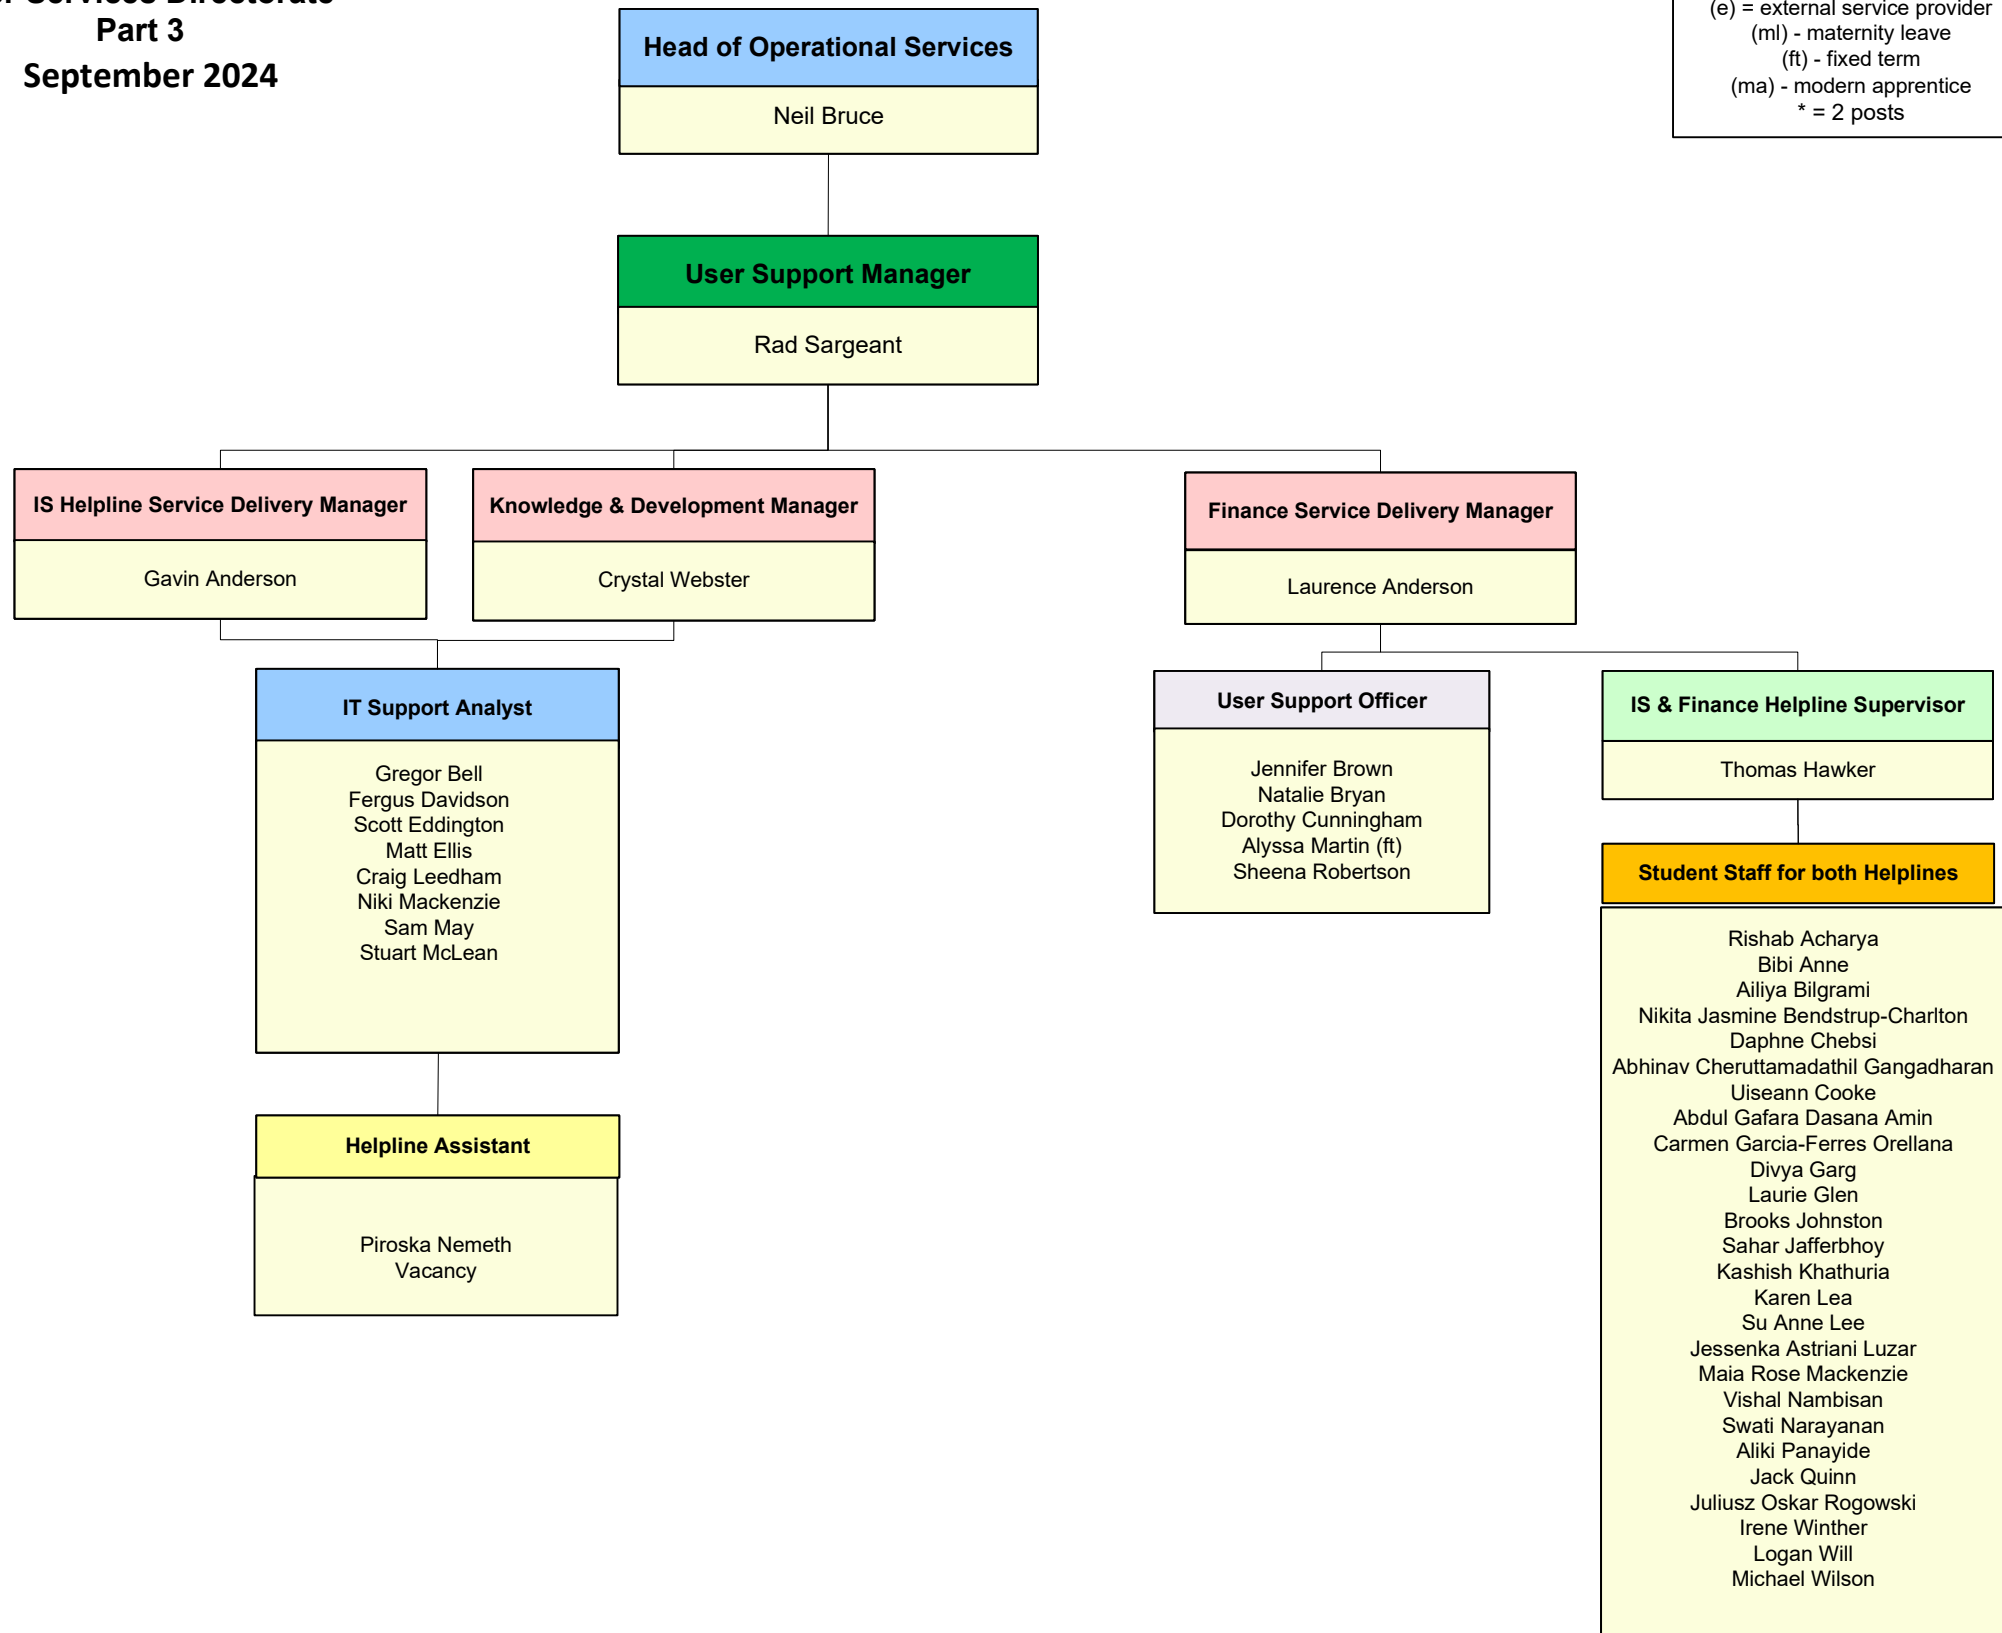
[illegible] Services Directorate
Part 3
September 2024

(e) = external service provider
(ml) - maternity leave
(ft) - fixed term
(ma) - modern apprentice
* = 2 posts

Head of Operational Services
Neil Bruce

User Support Manager
Rad Sargeant

IS Helpline Service Delivery Manager
Gavin Anderson

Knowledge & Development Manager
Crystal Webster

Finance Service Delivery Manager
Laurence Anderson

IT Support Analyst
Gregor Bell
Fergus Davidson
Scott Eddington
Matt Ellis
Craig Leedham
Niki Mackenzie
Sam May
Stuart McLean

Helpline Assistant
Piroska Nemeth
Vacancy

User Support Officer
Jennifer Brown
Natalie Bryan
Dorothy Cunningham
Alyssa Martin (ft)
Sheena Robertson

IS & Finance Helpline Supervisor
Thomas Hawker

Student Staff for both Helplines
Rishab Acharya
Bibi Anne
Ailiya Bilgrami
Nikita Jasmine Bendstrup-Charlton
Daphne Chebsi
Abhinav Cheruttamadathil Gangadharan
Uiseann Cooke
Abdul Gafara Dasana Amin
Carmen Garcia-Ferres Orellana
Divya Garg
Laurie Glen
Brooks Johnston
Sahar Jafferbhoy
Kashish Khathuria
Karen Lea
Su Anne Lee
Jessenka Astriani Luzar
Maia Rose Mackenzie
Vishal Nambisan
Swati Narayanan
Aliki Panayide
Jack Quinn
Juliusz Oskar Rogowski
Irene Winther
Logan Will
Michael Wilson